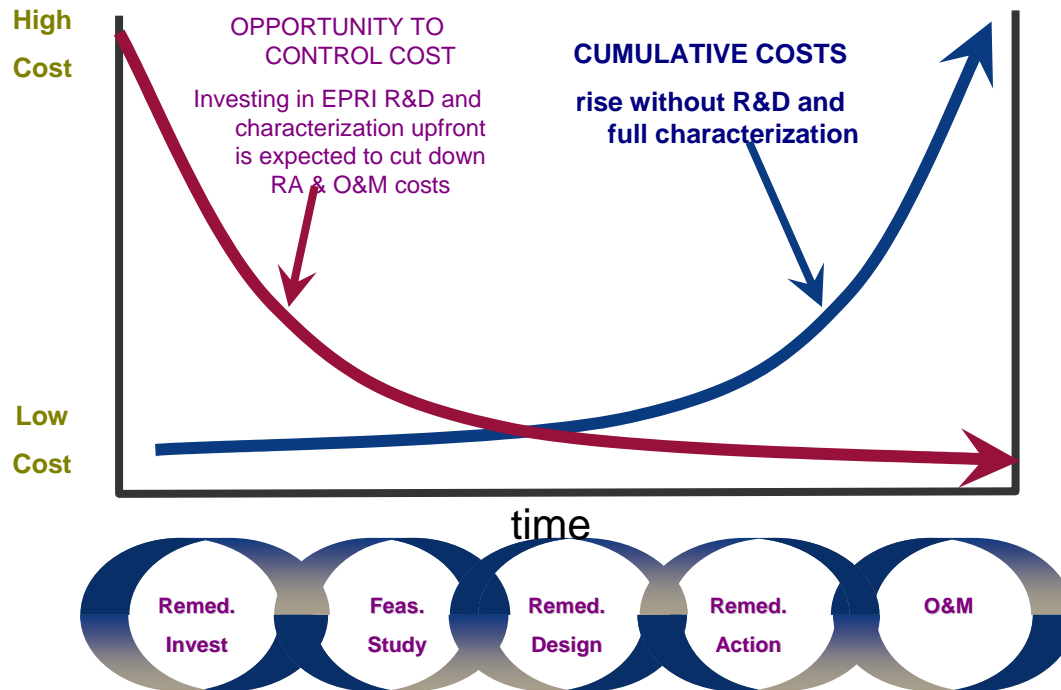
High Cost

OPPORTUNITY TO CONTROL COST

Investing in EPRI R&D and characterization upfront is expected to cut down RA & O&M costs

CUMULATIVE COSTS

rise without R&D and full characterization

Low Cost

time

Remed. Invest

Feas. Study

Remed. Design

Remed. Action

O&M